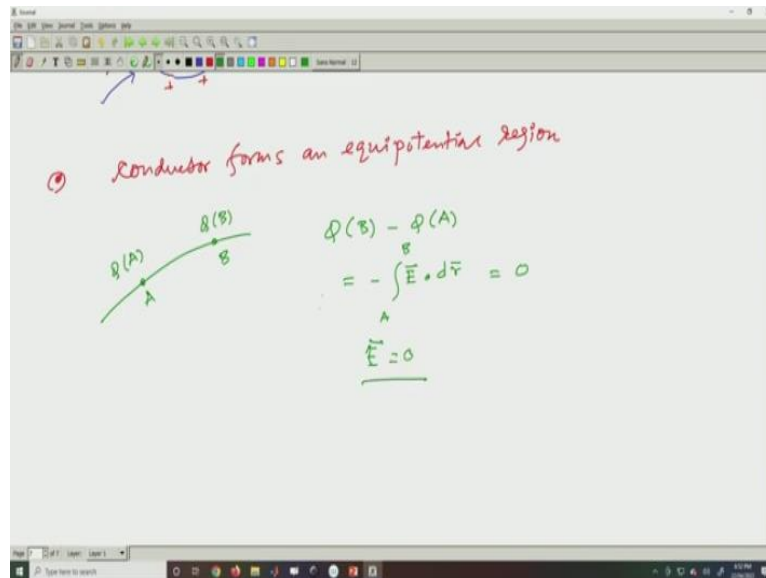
Journal

File Edit View Journal Tools Options Help

+ +

(•) conductor forms an equipotential region

$\phi(A)$

$\phi(B)$

B

A

$\phi(B) - \phi(A)$

$= -\int_A^B \vec{E} \cdot d\vec{r} = 0$

$\vec{E} = 0$

Page 2 of 7 Layer: Layer 1

Type here to search